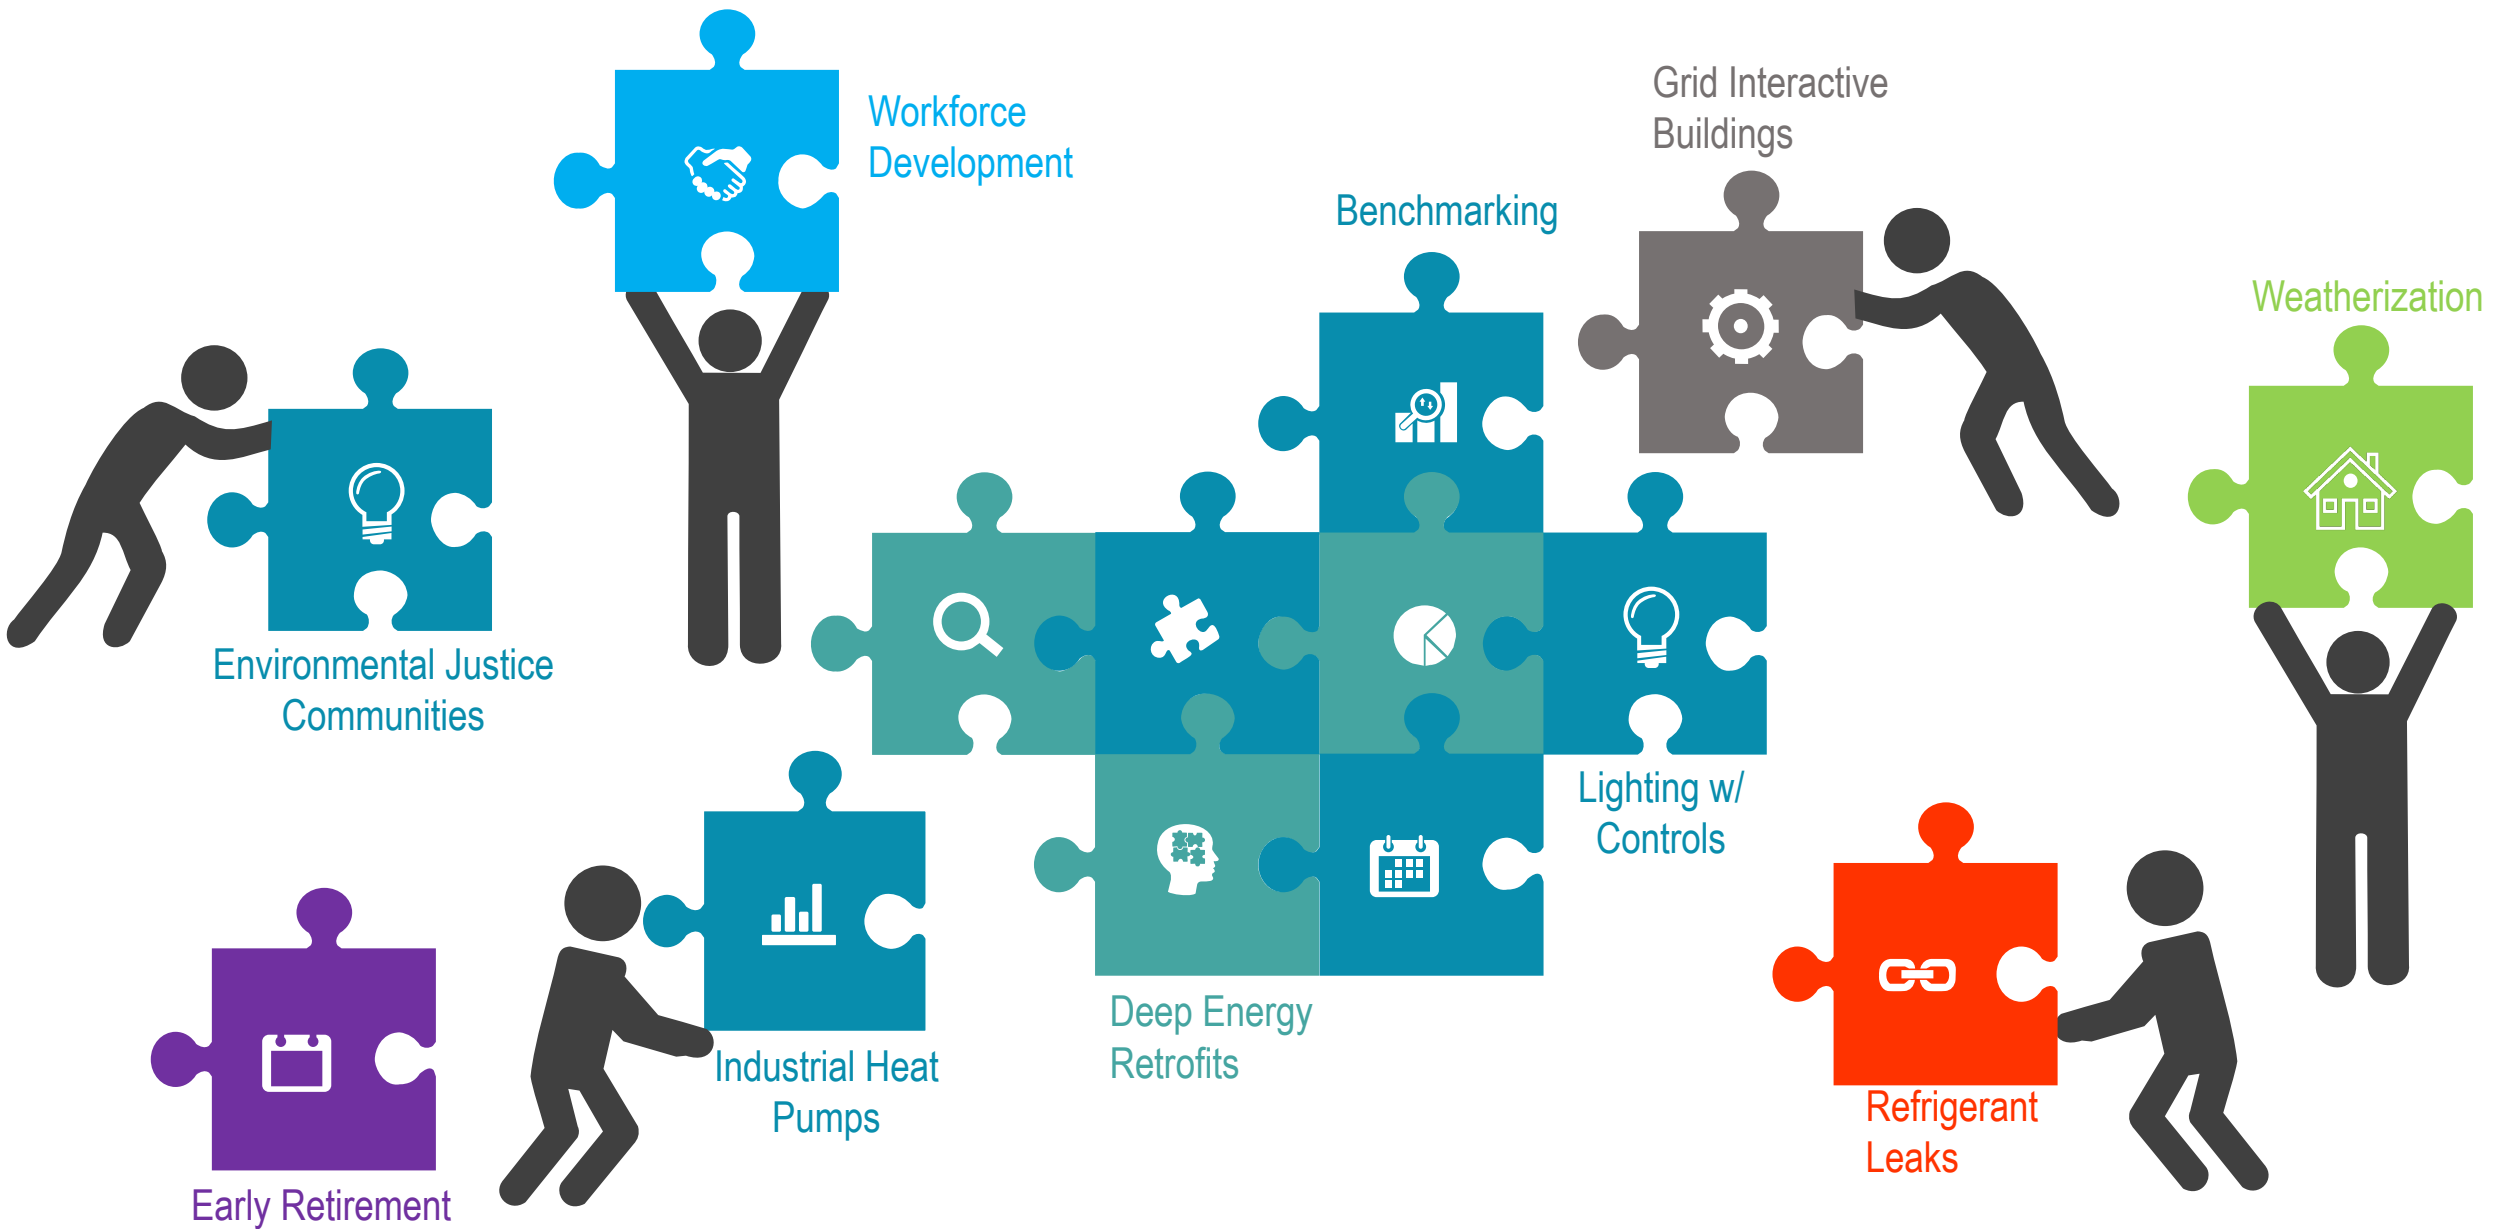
Workforce Development

Grid Interactive Buildings

Benchmarking

Weatherization

Environmental Justice Communities

Lighting w/ Controls

Deep Energy Retrofits

Industrial Heat Pumps

Refrigerant Leaks

Early Retirement